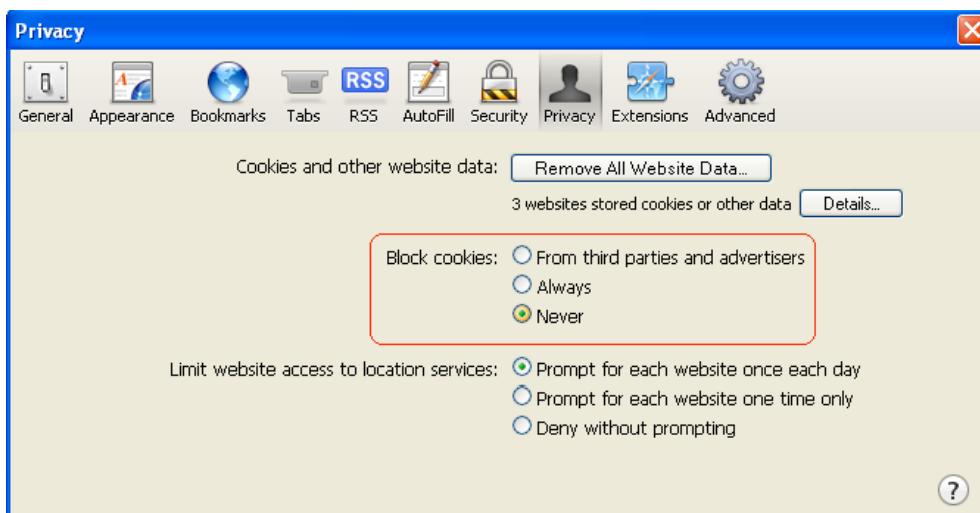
Privacy

General Appearance Bookmarks Tabs RSS RSS AutoFill Security Privacy Extensions Advanced

Cookies and other website data: Remove All Website Data...

3 websites stored cookies or other data Details...

Block cookies: From third parties and advertisers
Always
Never

Limit website access to location services: Prompt for each website once each day
Prompt for each website one time only
Deny without prompting

?